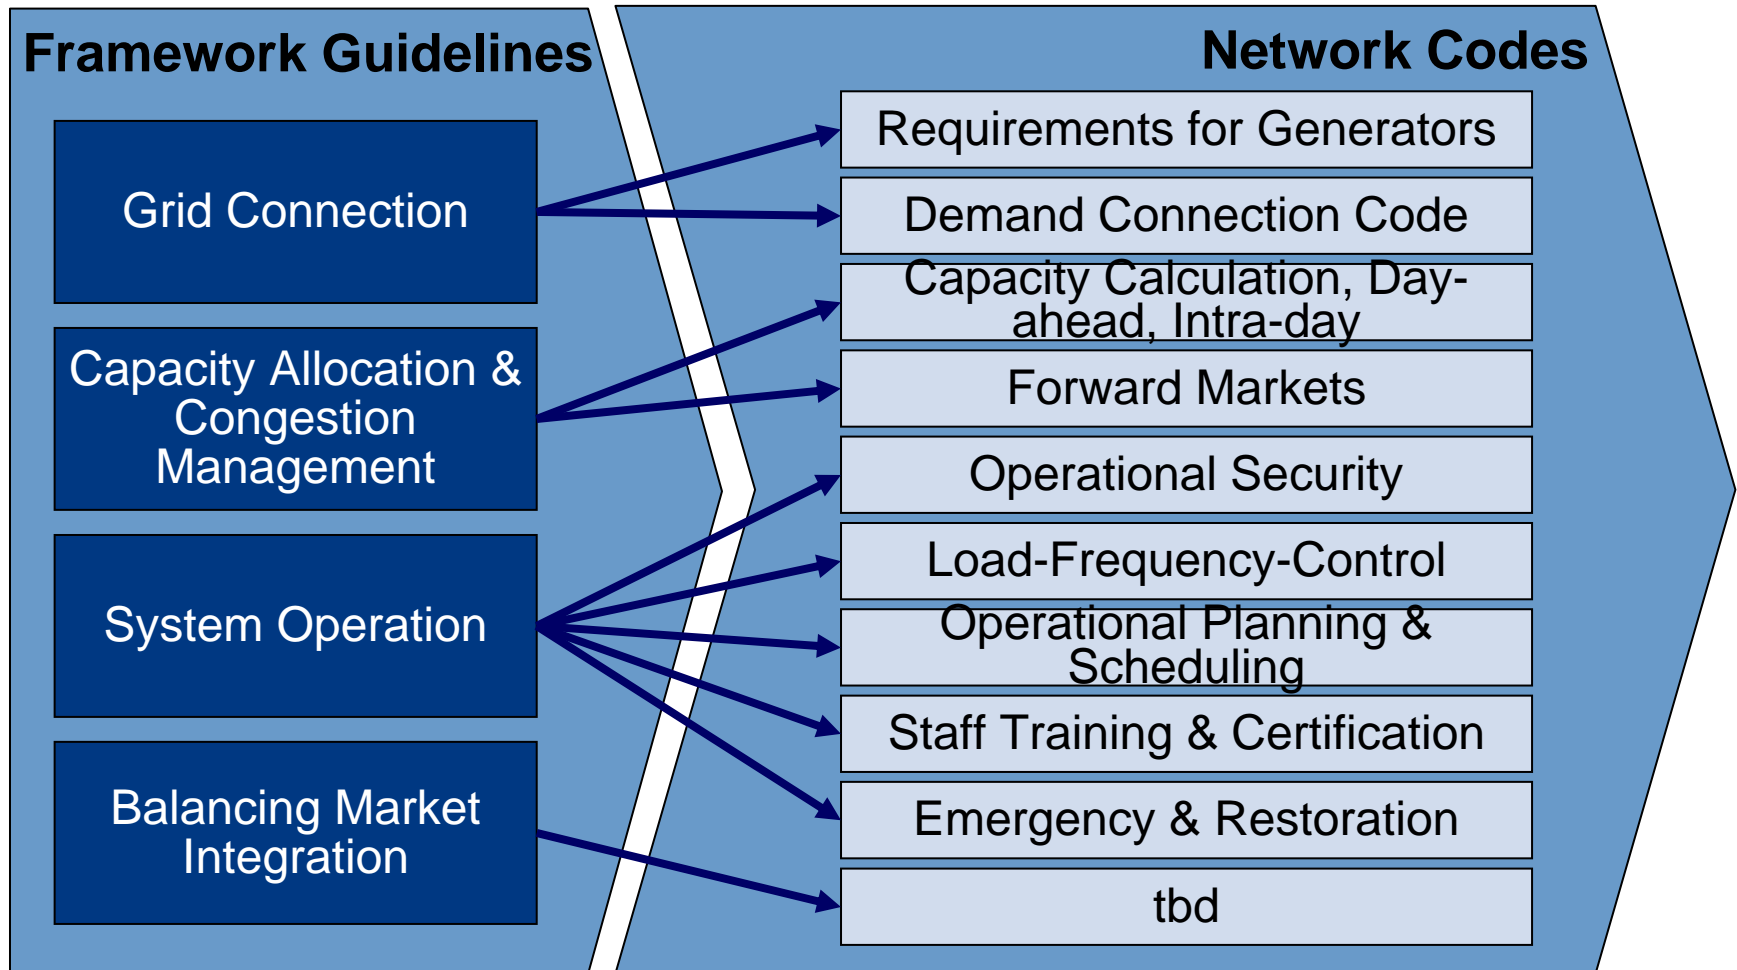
Framework Guidelines

Grid Connection

Capacity Allocation & Congestion Management

System Operation

Balancing Market Integration

Network Codes

Requirements for Generators

Demand Connection Code

Capacity Calculation, Day-ahead, Intra-day

Forward Markets

Operational Security

Load-Frequency-Control

Operational Planning & Scheduling

Staff Training & Certification

Emergency & Restoration

tbd